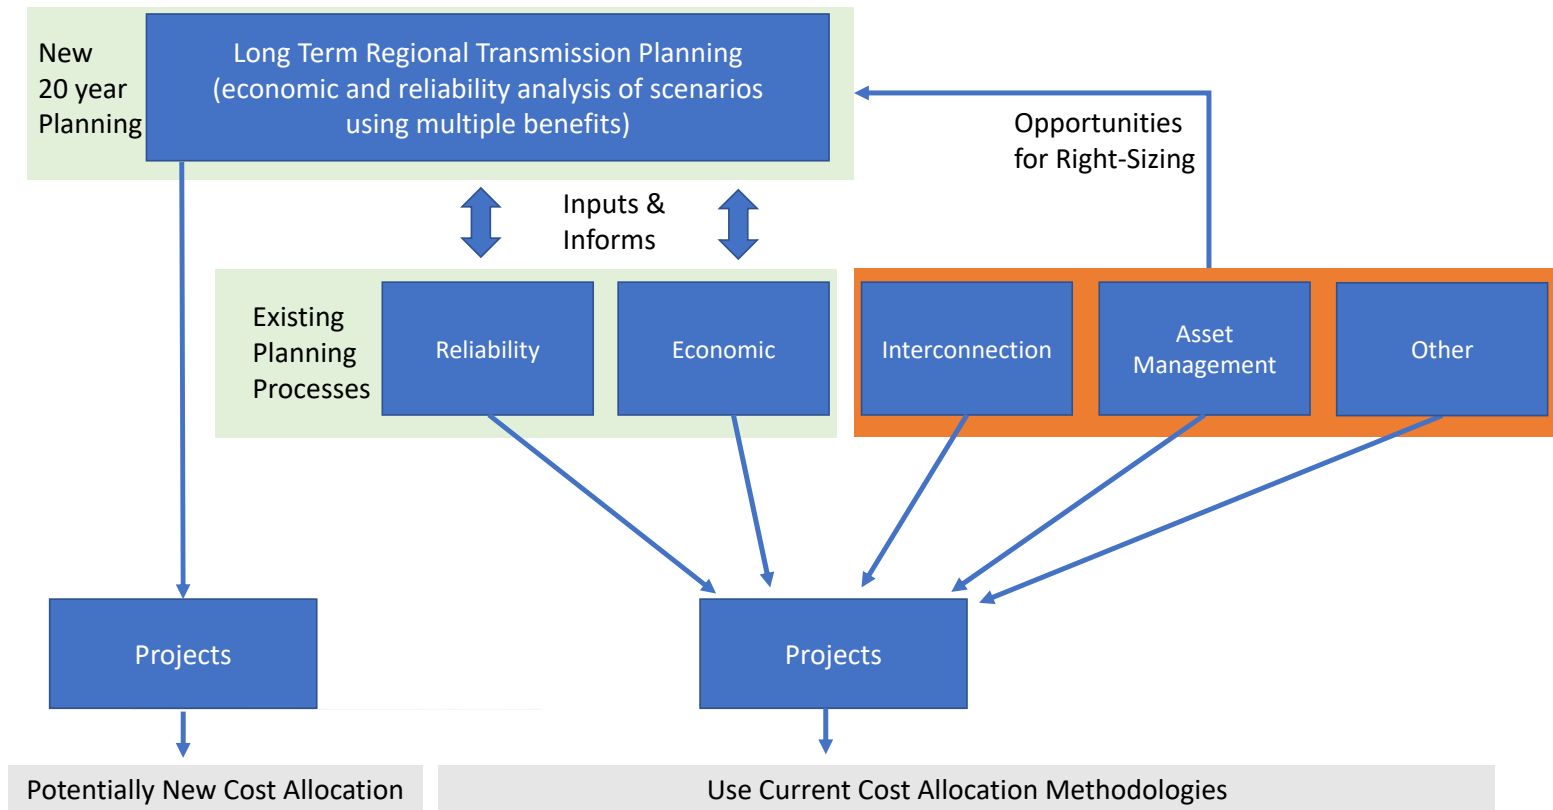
New 20 year Planning

Long Term Regional Transmission Planning (economic and reliability analysis of scenarios using multiple benefits)

Opportunities for Right-Sizing

Inputs & Informs

Existing Planning Processes

Reliability

Economic

Interconnection

Asset Management

Other

Projects

Projects

Potentially New Cost Allocation

Use Current Cost Allocation Methodologies